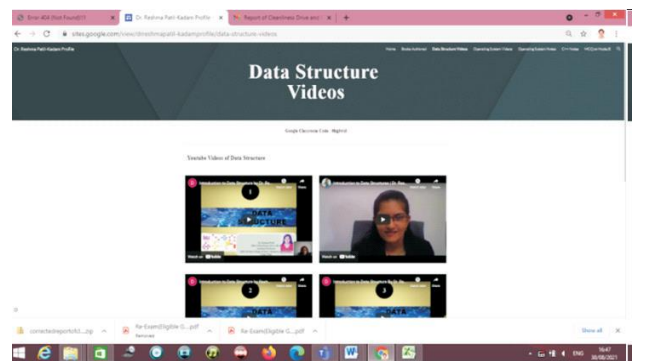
Error 404 (Not Found)!!! × | Dr. Reshma Patil-Kadam Profile × | Report of Cleanliness Drive and × | +

sites.google.com/view/drreshmapatil-kadamprofile/data-structure-videos

Dr. Reshma Patil-Kadam Profile

Home | Books Authored | Data Structure Videos | Operating System Videos | Operating System Notes | C++ Notes | MCQ on Node.JS

Data Structure Videos

Google Classroom Code : Nlgbvd

Youtube Videos of Data Structure

Introduction to Data Structure by Dr. Re...

1

DATA STRUCTURE

Watch on YouTube

Introduction to Data Structure | Dr. Re...

Introduction to Data Structure by Dr. Re...

2

Introduction to Data Structure by Dr. Re...

3

correctedreportof...zip | Re-Exam(Eligible G....pdf Removed | Re-Exam(Eligible G....pdf | Show all

ENG 16:47 30/08/2021